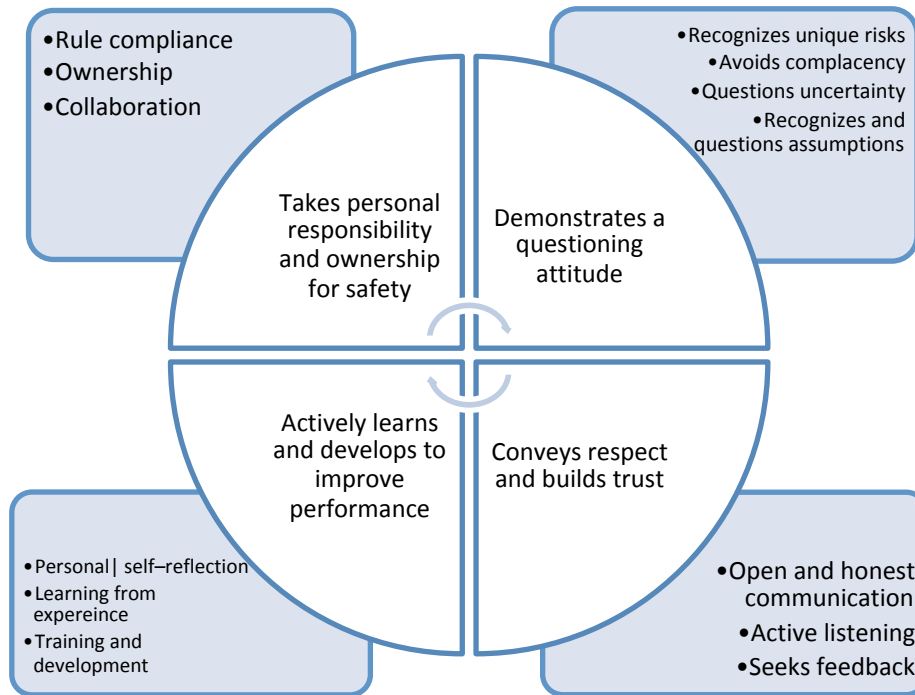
•Rule compliance
•Ownership
•Collaboration

•Recognizes unique risks
•Avoids complacency
•Questions uncertainty
•Recognizes and questions assumptions

Takes personal responsibility and ownership for safety

Demonstrates a questioning attitude

Actively learns and develops to improve performance

Conveys respect and builds trust

•Personal| self–reflection
•Learning from expereince
•Training and development

•Open and honest communication
•Active listening
•Seeks feedback